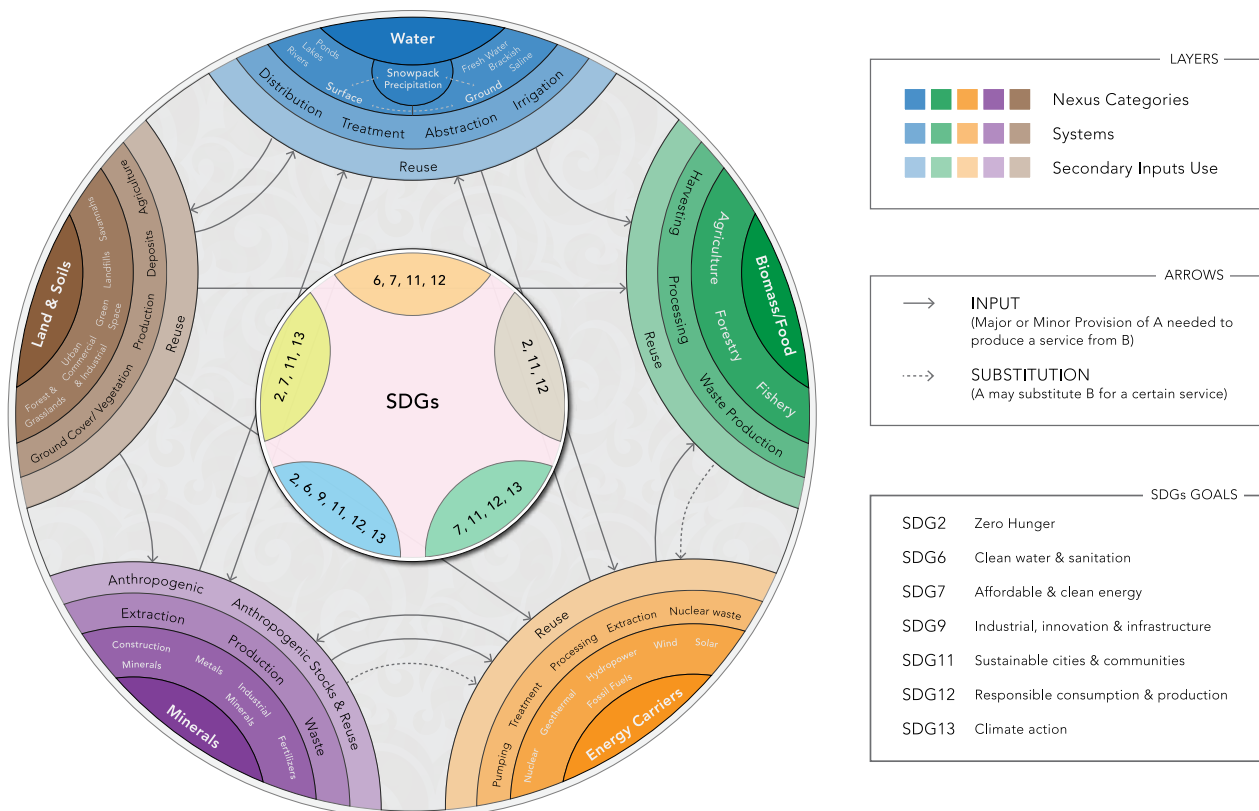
Water
Ponds
Lakes
Rivers
Snowpack
Precipitation
Fresh Water
Brackish
Saline
Surface
Ground
Distribution
Treatment
Abstraction
Irrigation
Reuse

Land & Soils
Agriculture
Savannahs
Deposits
Landfills
Green Space
Urban Commercial & Industrial
Forest & Grasslands
Production
Reuse
Ground Cover/ Vegetation

Biomass/Food
Agriculture
Forestry
Fishery
Harvesting
Processing
Waste Production
Reuse

SDGs
6, 7, 11, 12
2, 11, 12
7, 11, 12, 13
2, 6, 9, 11, 12, 13
2, 7, 11, 13

Minerals
Construction Minerals
Metals
Industrial Minerals
Fertilizers
Extraction
Production
Waste
Anthropogenic
Anthropogenic Stocks & Reuse

Energy Carriers
Nuclear
Geothermal
Fossil Fuels
Hydropower
Wind
Solar
Pumping
Treatment
Processing
Extraction
Nuclear waste
Reuse

LAYERS
Nexus Categories
Systems
Secondary Inputs Use

ARROWS
INPUT
(Major or Minor Provision of A needed to produce a service from B)
SUBSTITUTION
(A may substitute B for a certain service)

SDGs GOALS
SDG2 Zero Hunger
SDG6 Clean water & sanitation
SDG7 Affordable & clean energy
SDG9 Industrial, innovation & infrastructure
SDG11 Sustainable cities & communities
SDG12 Responsible consumption & production
SDG13 Climate action